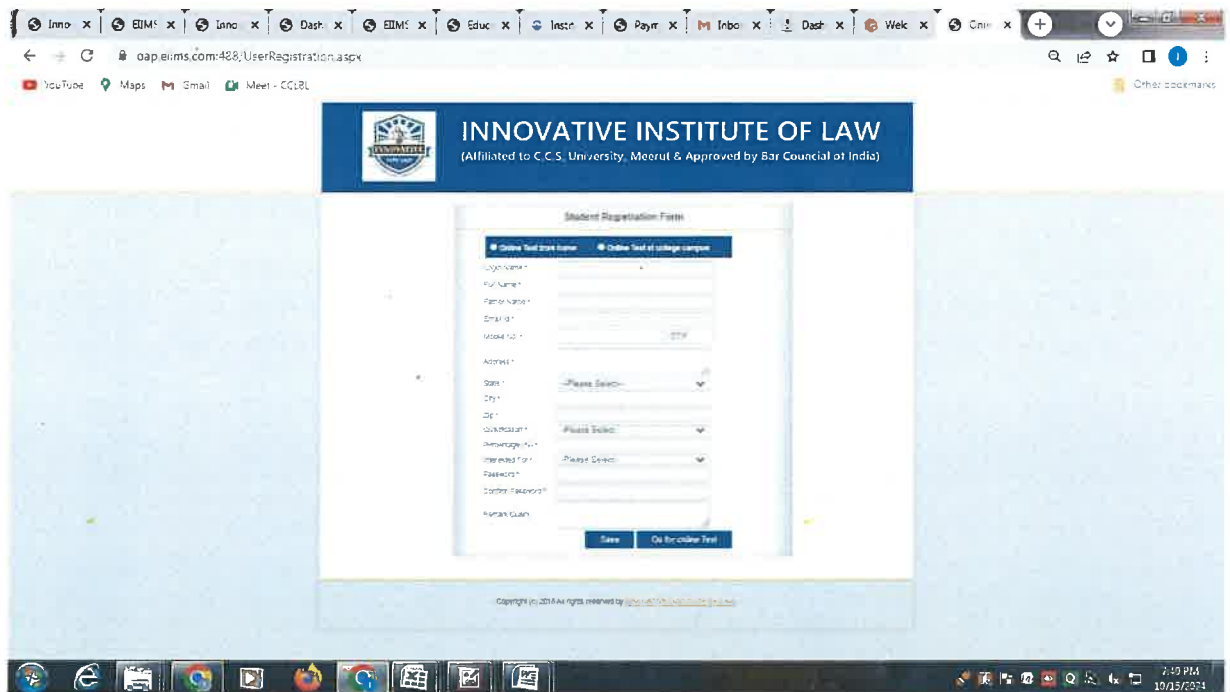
Inno x | EIIMS x | Inno x | Dash x | EIIMS x | Educ x | Insta x | Paym x | Inbo x | Dash x | Welc x | Onli x

oap.eiims.com:488/UserRegistration.aspx

YouTube Maps Gmail Meet - CCLBL

Other bookmarks

INNOVATIVE

INNOVATIVE INSTITUTE OF LAW
(Affiliated to C.C.S. University, Meerut & Approved by Bar Council of India)

Student Registration Form

Online Test from home Online Test at college campus

Login Name *
Full Name *
Father Name *
Email Id *
Mobile No *
OTP
Address *
State * --Please Select--
City *
Zip *
Qualification * --Please Select--
Percentage (%) *
Interested For * --Please Select--
Password *
Confirm Password *
Remark/Query

Save Go for online Test

Copyright (c) 2018 All rights reserved by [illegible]

2:49 PM
10/15/2024